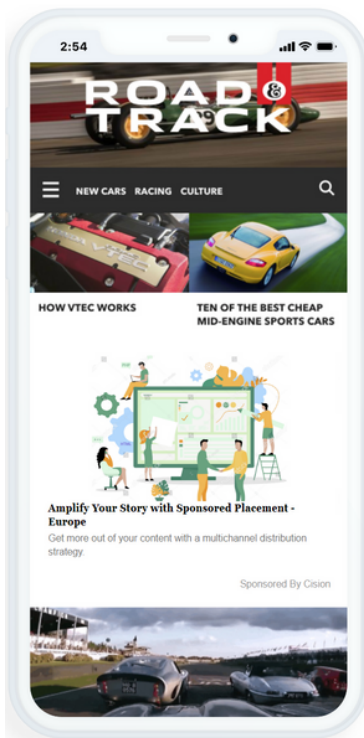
2:54

ROAD & TRACK

NEW CARS RACING CULTURE

HOW VTEC WORKS

TEN OF THE BEST CHEAP MID-ENGINE SPORTS CARS

Amplify Your Story with Sponsored Placement - Europe

Get more out of your content with a multichannel distribution strategy.

Sponsored By Cision